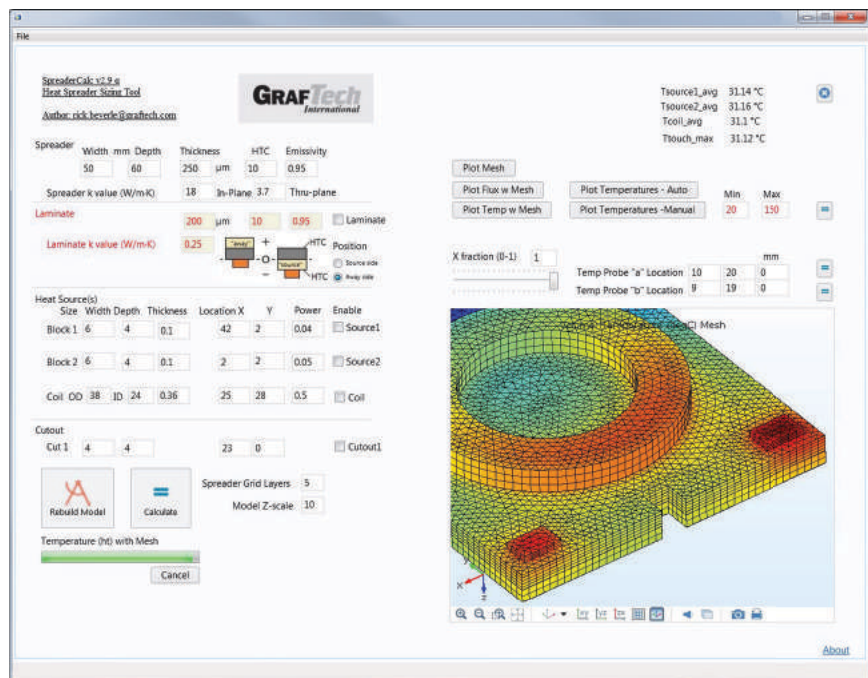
File

SpreaderCalc v2.9 α
Heat Spreader Sizing Tool

Author: rick.beverle@graftech.com

GRAFTech International

Tsource1_avg 31.14 °C
Tsource2_avg 31.16 °C
Tcoil_avg 31.1 °C
Ttouch_max 31.12 °C

Spreader Width mm Depth Thickness HTC Emissivity
50 60 250 µm 10 0.95

Spreader k value (W/m-K) 18 In-Plane 3.7 Thru-plane

Laminate 200 µm 10 0.95 Laminate

Laminate k value (W/m-K) 0.25

body + HTC Position
O Source side
source HTC Body side

Heat Source(s)
| | Size | Width | Depth | Thickness | Location X | Y | Power | Enable |
|---|---|---|---|---|---|---|---|---|
| Block 1 | | 6 | 4 | 0.1 | 42 | 2 | 0.04 | Source1 |
| Block 2 | | 6 | 4 | 0.1 | 2 | 2 | 0.05 | Source2 |
| Coil | OD 38 | ID 24 | | 0.36 | 25 | 28 | 0.5 | Coil |

Cutout
Cut 1 4 4 23 0 Cutout1

Rebuild Model

Calculate

Spreader Grid Layers 5
Model Z-scale 10

Temperature (ht) with Mesh

Cancel

Plot Mesh
Plot Flux w Mesh
Plot Temperatures - Auto
Min Max
Plot Temp w Mesh
Plot Temperatures -Manual
20 130

X fraction (0-1) 1

mm
Temp Probe "a" Location 10 20 0
Temp Probe "b" Location 9 19 0

Surface: Temperature (degC) Mesh

About